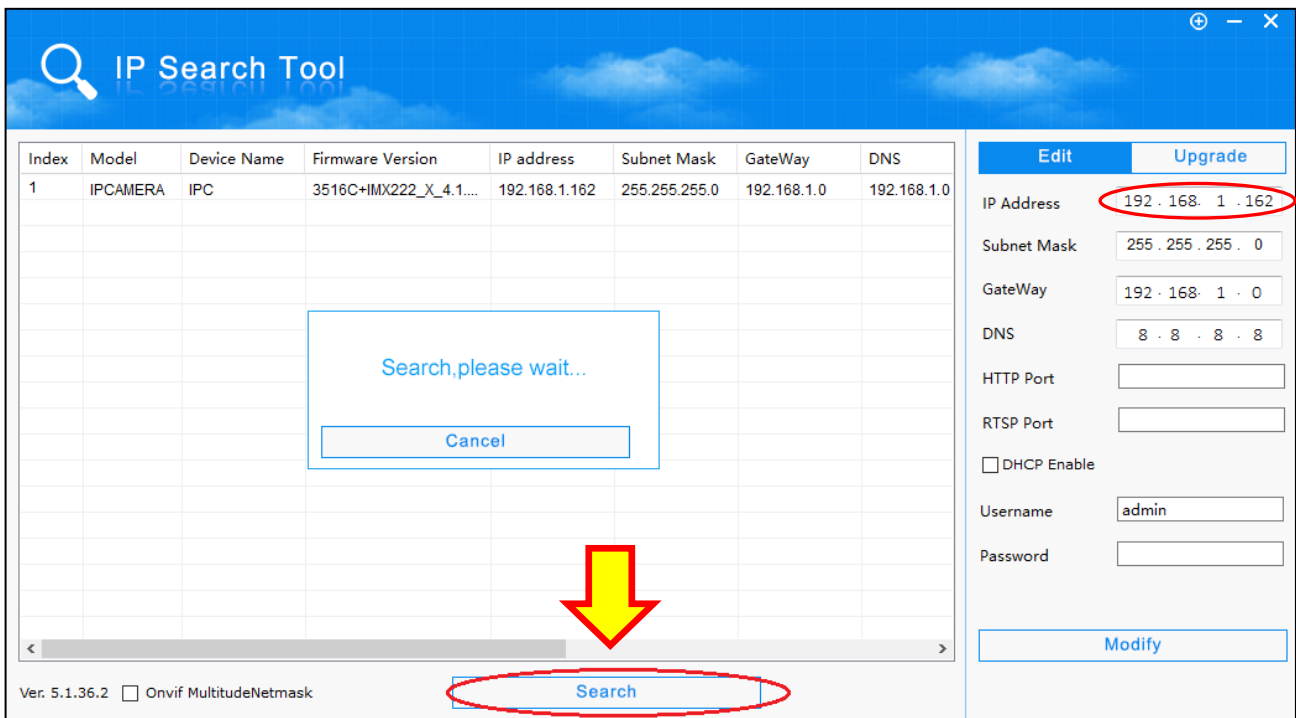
⊕ − ✕

IP Search Tool

| Index | Model | Device Name | Firmware Version | IP address | Subnet Mask | GateWay | DNS |
|---|---|---|---|---|---|---|---|
| 1 | IPCAMERA | IPC | 3516C+IMX222_X_4.1.... | 192.168.1.162 | 255.255.255.0 | 192.168.1.0 | 192.168.1.0 |

Search,please wait...

Cancel

Ver. 5.1.36.2 Onvif MultitudeNetmask

Search

Edit
Upgrade

IP Address 192 . 168 . 1 . 162

Subnet Mask 255 . 255 . 255 . 0

GateWay 192 . 168 . 1 . 0

DNS 8 . 8 . 8 . 8

HTTP Port

RTSP Port

DHCP Enable

Username admin

Password

Modify